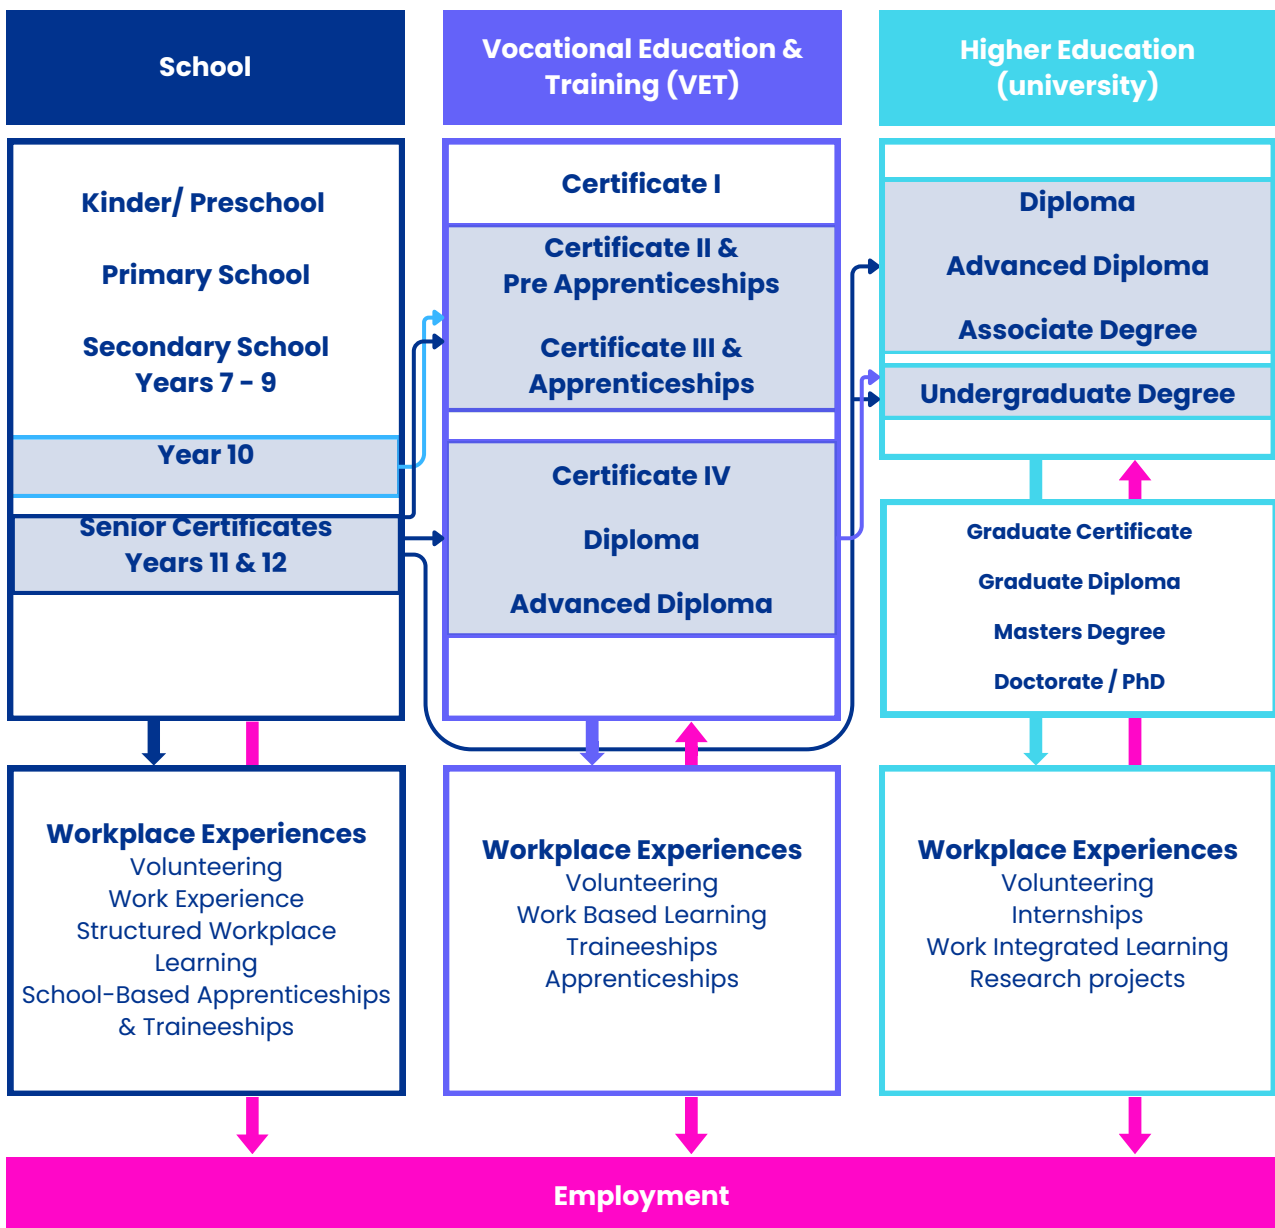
School

Vocational Education & Training (VET)

Higher Education (university)

Kinder/ Preschool

Primary School

Secondary School Years 7 - 9

Year 10

Senior Certificates Years 11 & 12

Certificate I

Certificate II & Pre Apprenticeships

Certificate III & Apprenticeships

Certificate IV

Diploma

Advanced Diploma

Diploma

Advanced Diploma

Associate Degree

Undergraduate Degree

Graduate Certificate

Graduate Diploma

Masters Degree

Doctorate / PhD

Workplace Experiences
Volunteering
Work Experience
Structured Workplace Learning
School-Based Apprenticeships & Traineeships

Workplace Experiences
Volunteering
Work Based Learning
Traineeships
Apprenticeships

Workplace Experiences
Volunteering
Internships
Work Integrated Learning
Research projects

Employment